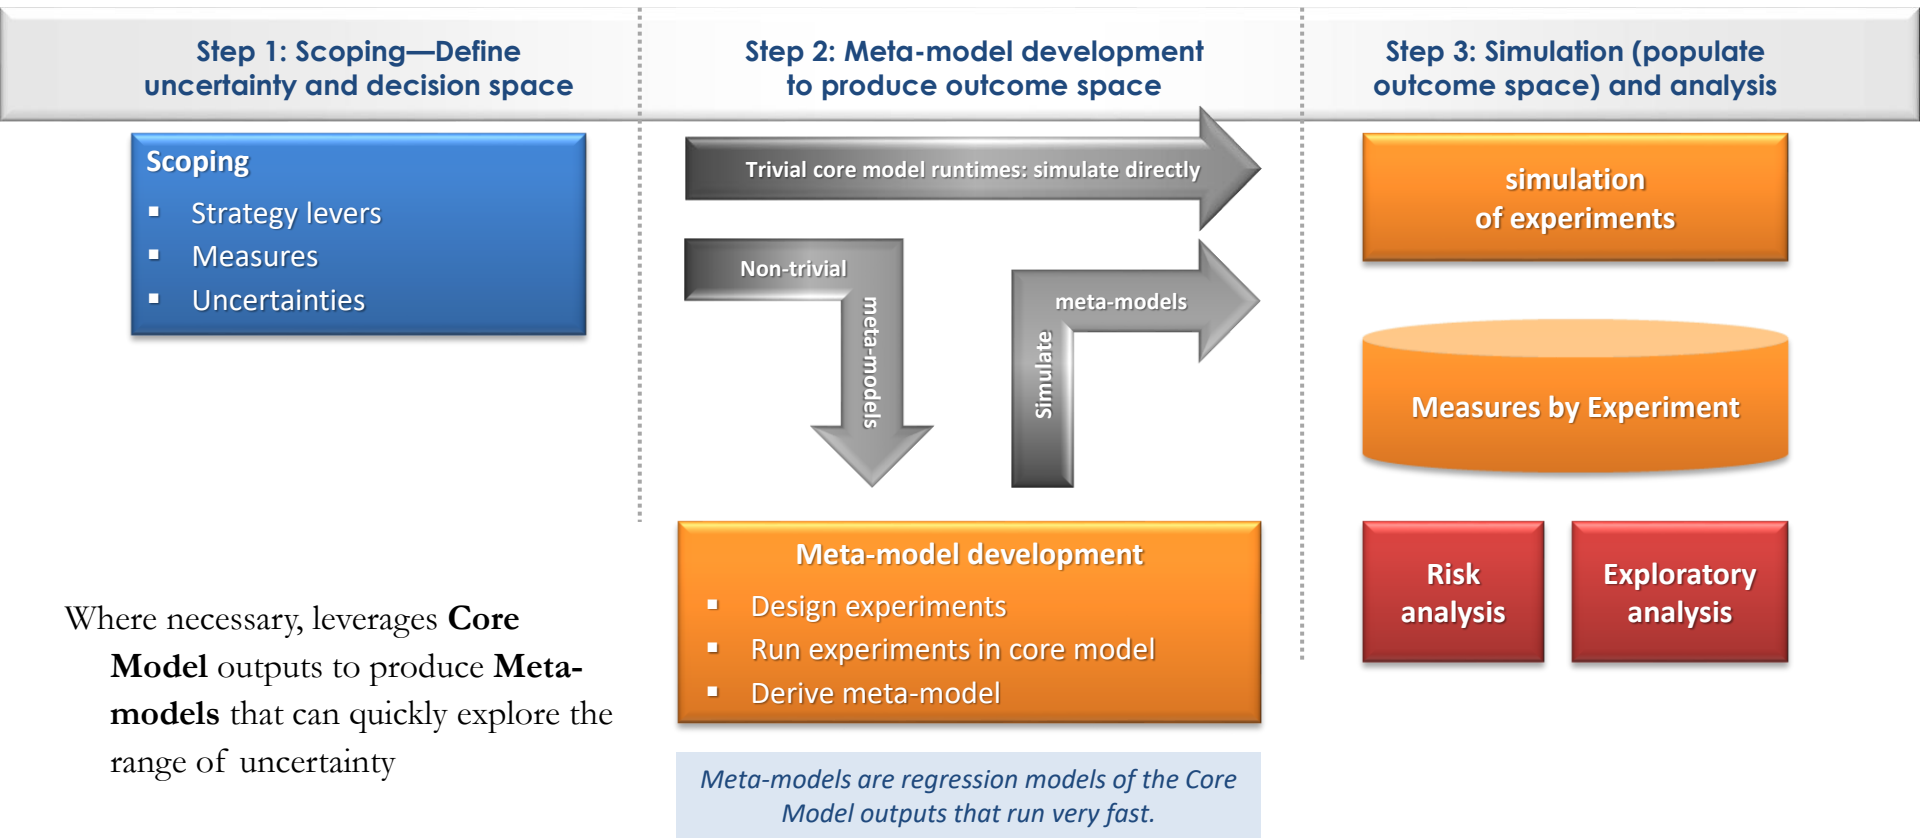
Step 1: Scoping—Define uncertainty and decision space

Step 2: Meta-model development to produce outcome space

Step 3: Simulation (populate outcome space) and analysis

Scoping
- Strategy levers
- Measures
- Uncertainties

Trivial core model runtimes: simulate directly

Non-trivial

meta-models

meta-models

Simulate

simulation of experiments

Measures by Experiment

Meta-model development
- Design experiments
- Run experiments in core model
- Derive meta-model

Risk analysis

Exploratory analysis

Where necessary, leverages **Core Model** outputs to produce **Meta-models** that can quickly explore the range of uncertainty

Meta-models are regression models of the Core Model outputs that run very fast.